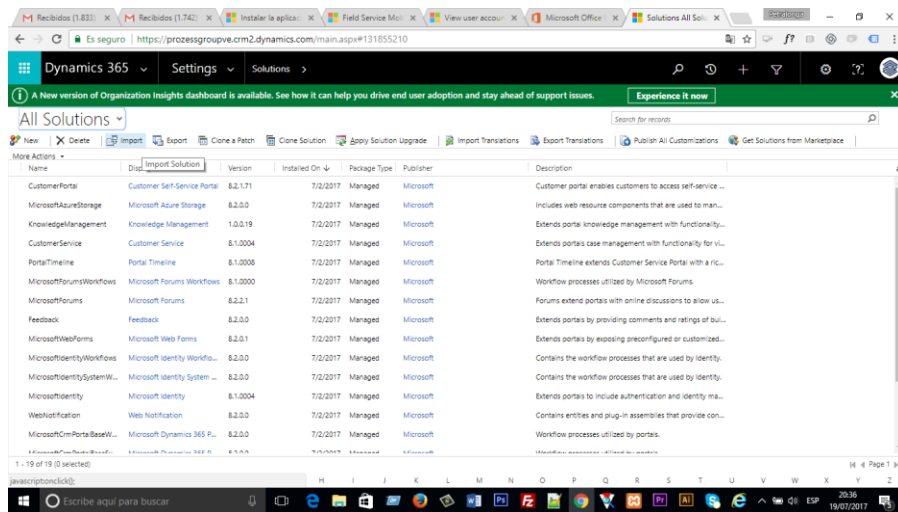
Recibidos (1.833) × Recibidos (1.742) × Instalar la aplicac × Field Service Mob × View user accoun × Microsoft Office × Solutions All Solu ×

Es seguro | https://prozessgroupve.crm2.dynamics.com/main.aspx#131855210

Dynamics 365 Settings Solutions

A New version of Organization Insights dashboard is available. See how it can help you drive end user adoption and stay ahead of support issues. Experience it now

All Solutions

Search for records

New | Delete | Import | Export | Clone a Patch | Clone Solution | Apply Solution Upgrade | Import Translations | Export Translations | Publish All Customizations | Get Solutions from Marketplace

More Actions

Import Solution

| Name | Disp | Version | Installed On | Package Type | Publisher | Description |
|---|---|---|---|---|---|---|
| CustomerPortal | Customer Self-Service Portal | 8.2.1.71 | 7/2/2017 | Managed | Microsoft | Customer portal enables customers to access self-service ... |
| MicrosoftAzureStorage | Microsoft Azure Storage | 8.2.0.0 | 7/2/2017 | Managed | Microsoft | Includes web resource components that are used to man... |
| KnowledgeManagement | Knowledge Management | 1.0.0.19 | 7/2/2017 | Managed | Microsoft | Extends portal knowledge management with functionality... |
| CustomerService | Customer Service | 8.1.0004 | 7/2/2017 | Managed | Microsoft | Extends portal case management with functionality for vi... |
| PortalTimeline | Portal Timeline | 8.1.0008 | 7/2/2017 | Managed | Microsoft | Portal Timeline extends Customer Service Portal with a ric... |
| MicrosoftForumsWorkflows | Microsoft Forums Workflows | 8.1.0000 | 7/2/2017 | Managed | Microsoft | Workflow processes utilized by Microsoft Forums. |
| MicrosoftForums | Microsoft Forums | 8.2.2.1 | 7/2/2017 | Managed | Microsoft | Forums extend portals with online discussions to allow us... |
| Feedback | Feedback | 8.2.0.0 | 7/2/2017 | Managed | Microsoft | Extends portals by providing comments and ratings of bui... |
| MicrosoftWebForms | Microsoft Web Forms | 8.2.0.1 | 7/2/2017 | Managed | Microsoft | Extends portals by exposing preconfigured or customized... |
| MicrosoftIdentityWorkflows | Microsoft Identity Workflo... | 8.2.0.0 | 7/2/2017 | Managed | Microsoft | Contains the workflow processes that are used by identity. |
| MicrosoftIdentitySystemW... | Microsoft Identity System ... | 8.2.0.0 | 7/2/2017 | Managed | Microsoft | Contains the workflow processes that are used by identity. |
| MicrosoftIdentity | Microsoft Identity | 8.1.0004 | 7/2/2017 | Managed | Microsoft | Extends portals to include authentication and identity ma... |
| WebNotification | Web Notification | 8.2.0.0 | 7/2/2017 | Managed | Microsoft | Contains entities and plug-in assemblies that provide con... |
| MicrosoftCrmPortalBaseW... | Microsoft Dynamics 365 P... | 8.2.0.0 | 7/2/2017 | Managed | Microsoft | Workflow processes utilized by portals. |

1 - 19 of 19 (0 selected)

Page 1

javascript:onclick();

H I J K L M N O P Q R S T U V W X Y Z

Escribe aquí para buscar

ESP 20:36 19/07/2017